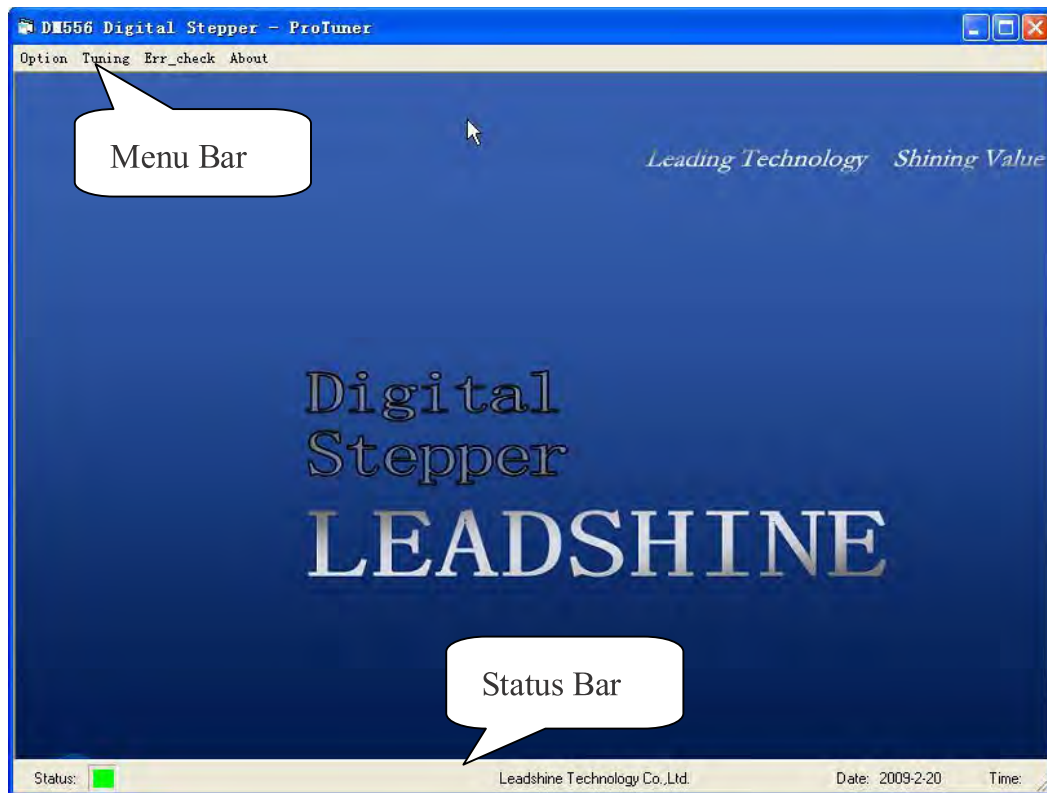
DM556 Digital Stepper - ProTuner

Option Tuning Err_check About

Menu Bar

Leading Technology Shining Value

Digital
Stepper
LEADSHINE

Status Bar

Status: Leadshine Technology Co.,Ltd. Date: 2009-2-20 Time: